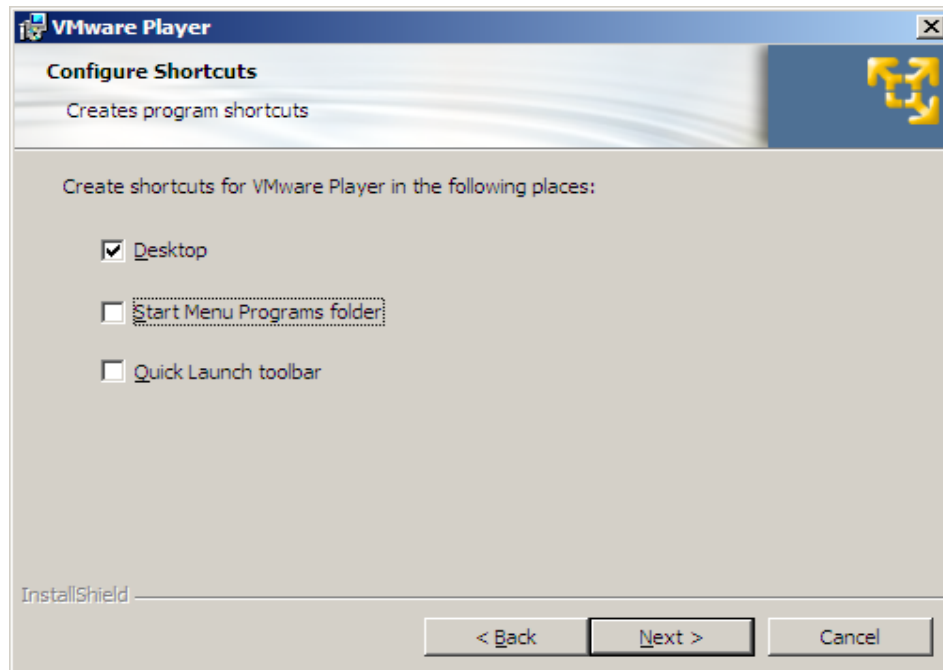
VMware Player

Configure Shortcuts

Creates program shortcuts

Create shortcuts for VMware Player in the following places:

Desktop

Start Menu Programs folder

Quick Launch toolbar

InstallShield

< Back

Next >

Cancel